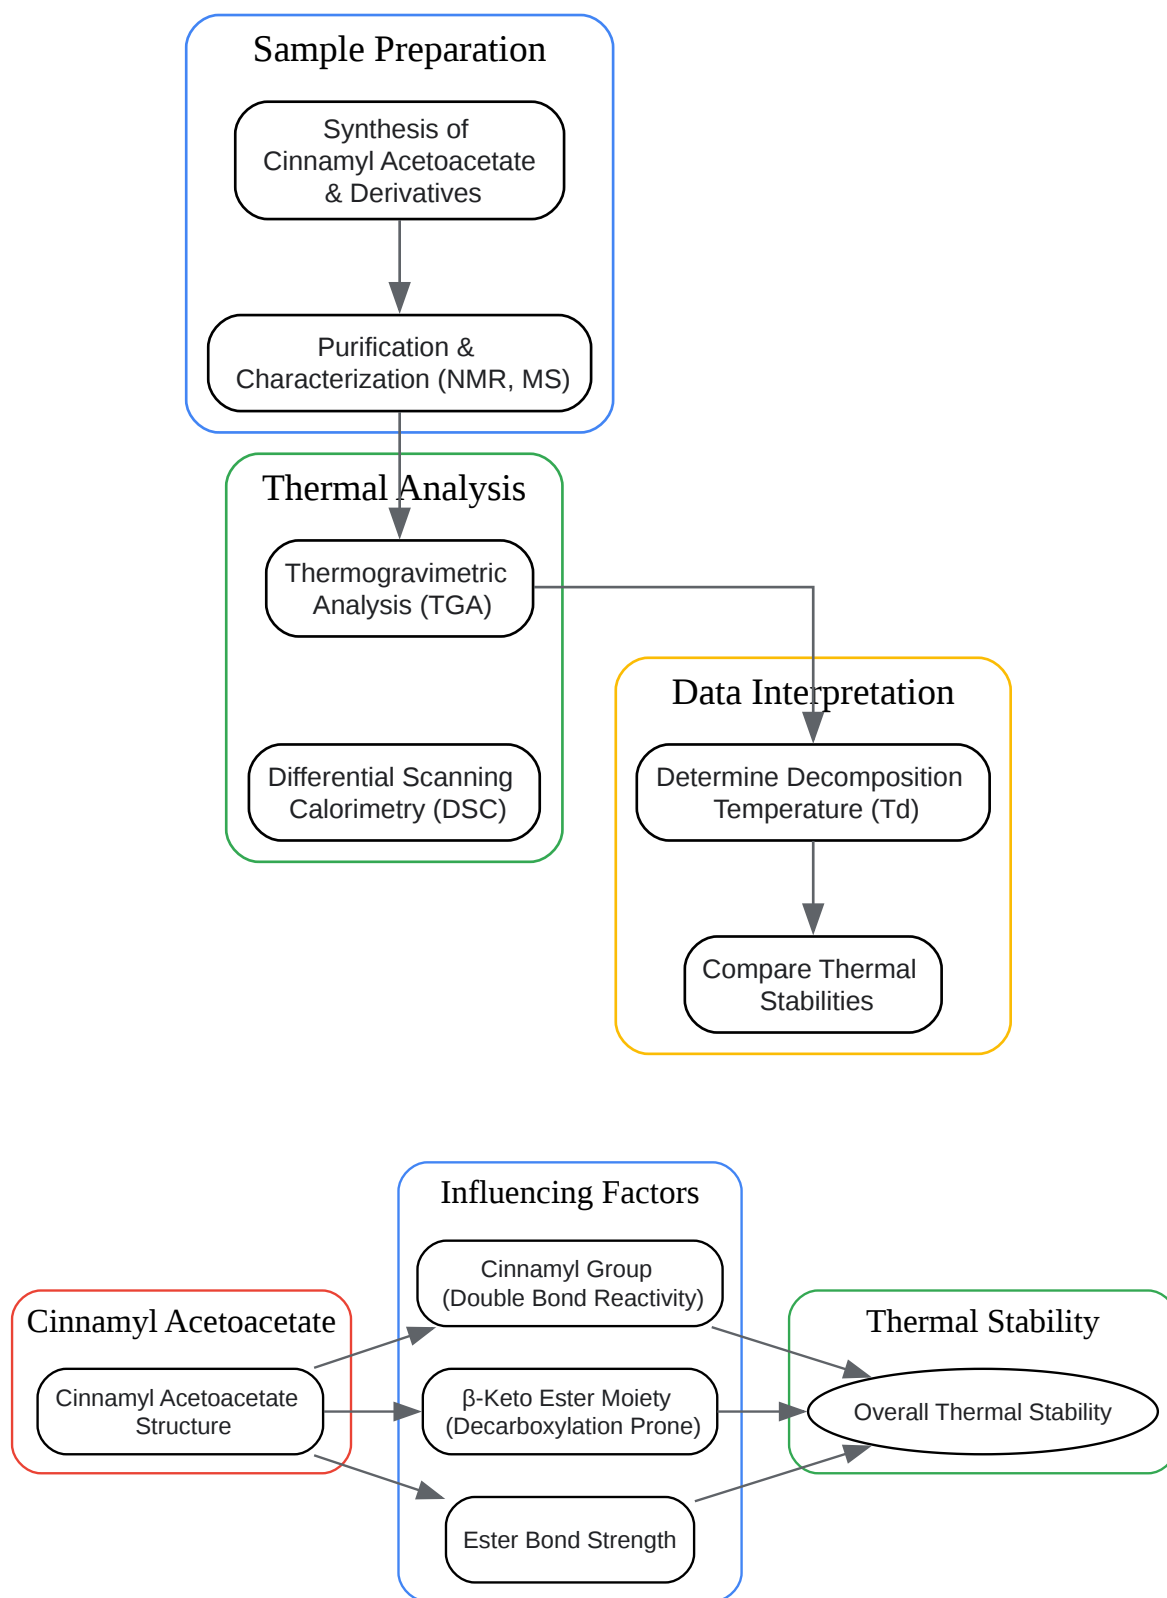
Sample Preparation

Synthesis of Cinnamyl Acetoacetate & Derivatives

Purification & Characterization (NMR, MS)

Thermal Analysis

Thermogravimetric Analysis (TGA)

Differential Scanning Calorimetry (DSC)

Data Interpretation

Determine Decomposition Temperature (Td)

Compare Thermal Stabilities

Cinnamyl Acetoacetate

Cinnamyl Acetoacetate Structure

Influencing Factors

Cinnamyl Group (Double Bond Reactivity)

β-Keto Ester Moiety (Decarboxylation Prone)

Ester Bond Strength

Thermal Stability

Overall Thermal Stability